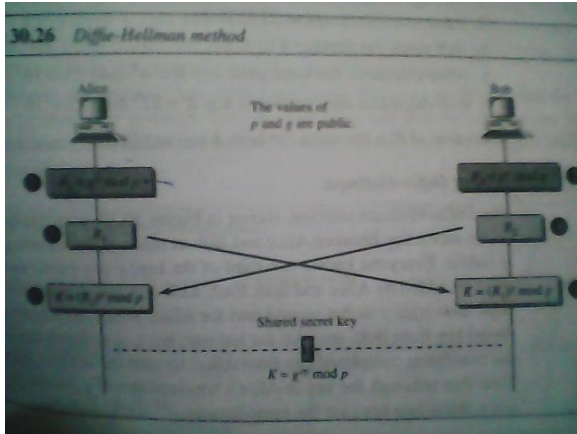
30.26 Diffie-Hellman method

Alice

Bob

The values of $p$ and $g$ are public.

$R_1 = g^x \bmod p$

$R_2 = g^y \bmod p$

$R_1$

$R_2$

$K = (R_2)^x \bmod p$

$K = (R_1)^y \bmod p$

Shared secret key

$K = g^{xy} \bmod p$